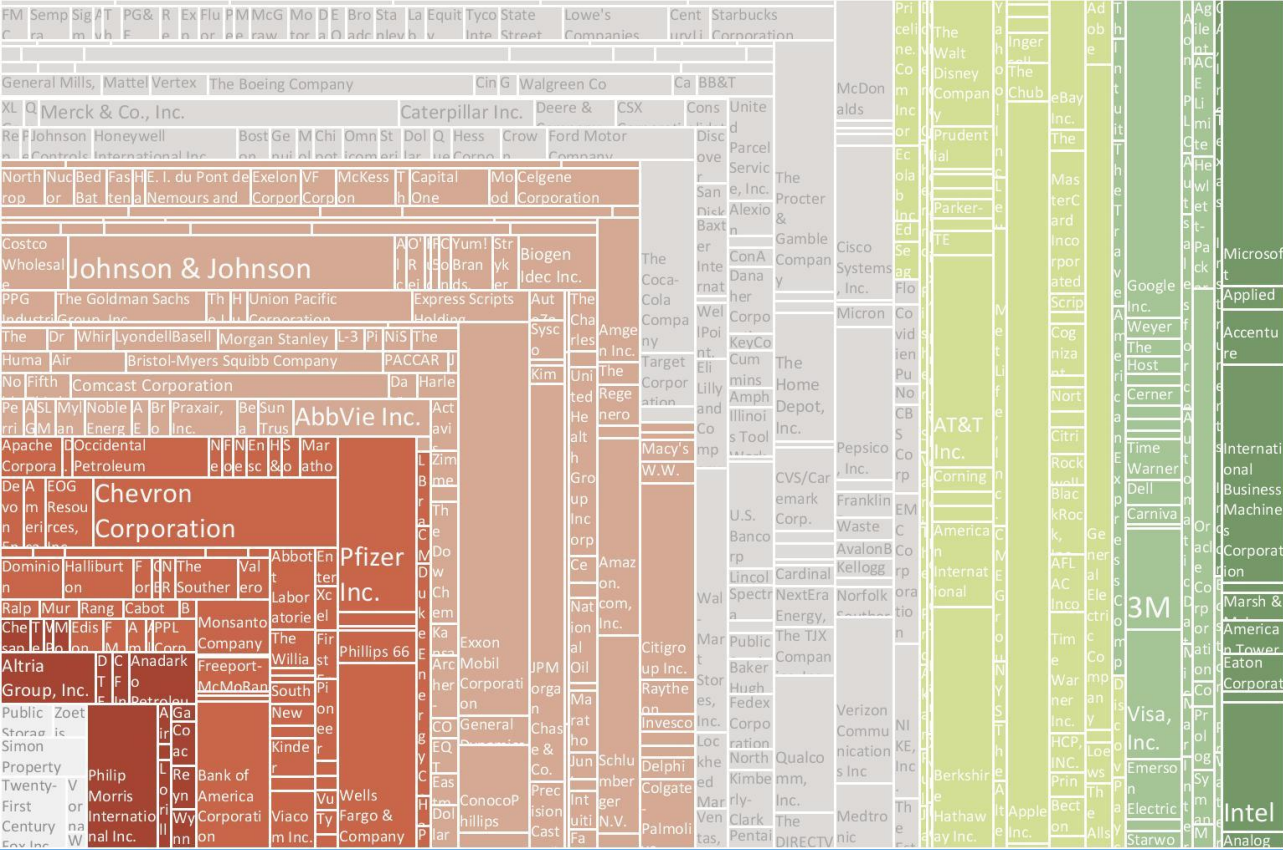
Johnson & Johnson
Chevron Corporation
Pfizer Inc.
AbbVie Inc.
Merck & Co., Inc.
Caterpillar Inc.
The Boeing Company
General Mills,
Mattel
Vertex
Walgreen Co
BB&T
Lowe's Companies
Starbucks Corporation
Tyco
State Street
Honeywell International Inc.
Johnson Controls
Ford Motor Company
Hess Corporation
Deere &
CSX
McDonalds
E. I. du Pont de Nemours and
Exelon Corporation
McKesson
Capital One
Celgene Corporation
Costco Wholesale
Biogen Idec Inc.
Yum! Brands
Stryker
The Goldman Sachs Group, Inc.
Union Pacific Corporation
Express Scripts Holding
PPG Industries
LyondellBasell
Morgan Stanley
Bristol-Myers Squibb Company
PACCAR
Comcast Corporation
Noble Energy
Praxair, Inc.
Apache Corporation
Occidental Petroleum
EOG Resources, Inc.
Halliburton
The Southern
Valero
Dominion
Cabot
PPL Corp
Monsanto Company
Freeport-McMoRan
Altria Group, Inc.
Anadarko Petroleum
Philip Morris International Inc.
Bank of America Corporation
Wells Fargo & Company
Phillips 66
Abbott Laboratories
The Williams
South
New
Kinder
Viacom Inc.
Public Storage
Simon Property
Twenty-First Century Fox Inc.
Exxon Mobil Corporation
General Dynamics
ConocoPhillips
JPMorgan Chase & Co.
Precision Castparts
Schlumberger N.V.
Amazon.com, Inc.
Amgen Inc.
The Regeneron
United Health Group Incorporated
National Oilwell
Marathon
The Charles
The Dow Chemical
The Coca-Cola Company
Target Corporation
Macy's
W.W.
Citigroup Inc.
Raytheon
Invesco
Delphi
Colgate
Palmolive
Wal-Mart Stores, Inc.
Lockheed Martin
Eli Lilly and Company
WellPoint
Baxter International
United Parcel Service, Inc.
Alexion
Danaher Corporation
KeyCorp
Cummins
Amphenol
Illinois Tool Works
U.S. Bancorp
Lincoln
Spectra
Public
Baker Hughes
Fedex Corporation
Northrop
Kimberly-Clark
The Procter & Gamble Company
The Home Depot, Inc.
CVS/Caremark Corp.
Cardinal
NextEra Energy,
The TJX Companies
Qualcomm, Inc.
The DIRECTV
Cisco Systems, Inc.
Micron
Pepsico, Inc.
Franklin
Waste
AvalonBay
Kellogg
Norfolk Southern
Verizon Communications Inc
Medtronic
Priceline.Com Incorporated
Ecolab Inc
Covidien
CBS Corp
EMC Corporation
NIKE, Inc
The Walt Disney Company
Prudential
Parker-
TE
AT&T Inc.
Corning
American International
Berkshire Hathaway Inc.
Yahoo! Inc.
The Chubb
MetLife, Inc.
CME Group
NYSE
The Allstate
Apple Inc.
eBay Inc.
MasterCard Incorporated
Cognizant
Northern
Citrix
Rockwell
BlackRock
AFLAC Inc.
Time Warner Inc.
HCP, INC.
Becton
Adobe
General Electric Company
Loews
The Allstate
The Travelers Companies
Intuit
American Express Company
Discovery
Google Inc.
Weyerhaeuser
The Host
Cerner
Time Warner
Dell
Carnival
3M
Visa, Inc.
Emerson Electric
Starwood
Agilent
ACE Limited
Hewlett-Packard
Oracle Corporation
Salesforce
Automatic Data
Prologis
Symantec
Microsoft
Applied
Accenture
International Business Machines Corporation
Marsh &
American Tower
Eaton Corporation
Intel
Analog